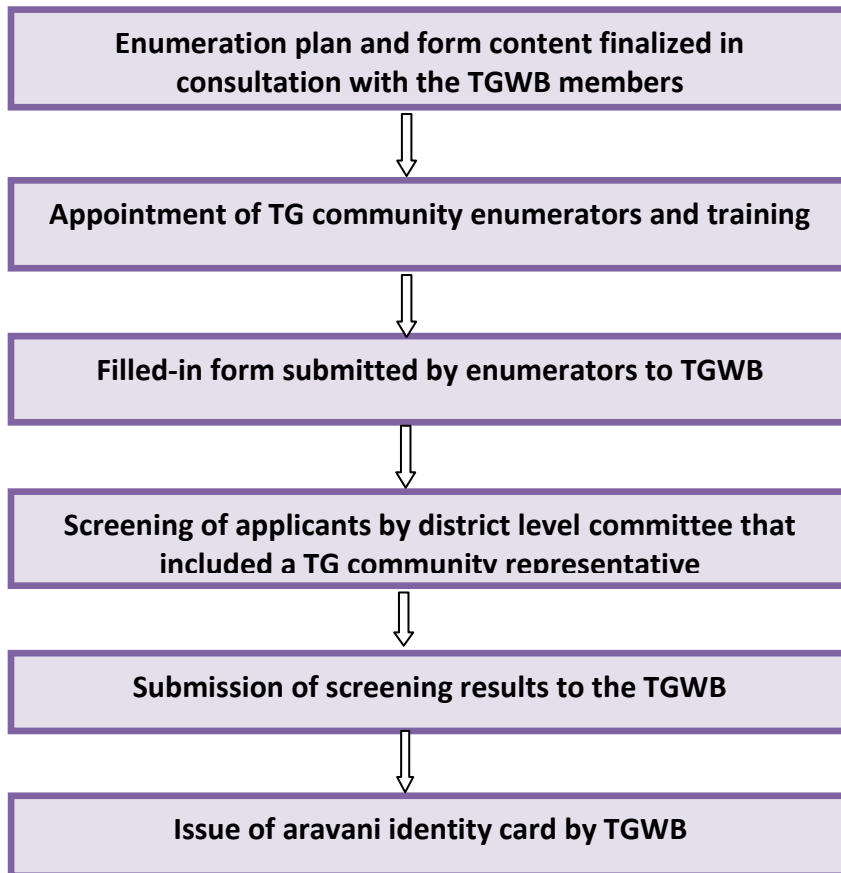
Enumeration plan and form content finalized in consultation with the TGWB members

Appointment of TG community enumerators and training

Filled-in form submitted by enumerators to TGWB

Screening of applicants by district level committee that included a TG community representative

Submission of screening results to the TGWB

Issue of aravani identity card by TGWB